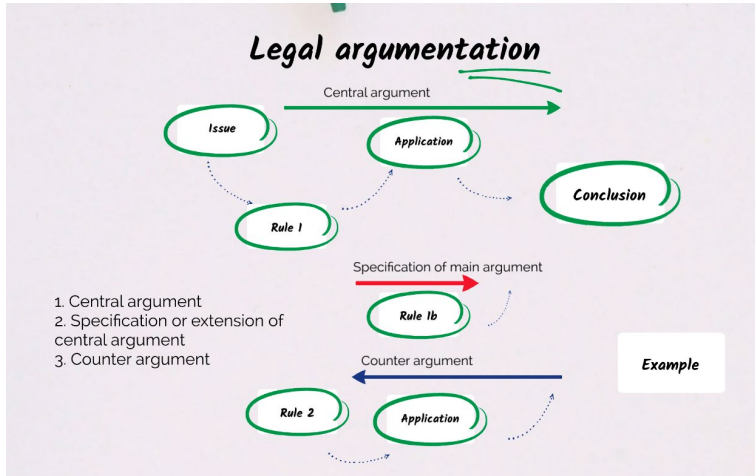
Legal argumentation

Central argument

Issue

Application

Conclusion

Rule 1

Specification of main argument

Rule 1b

1. Central argument
2. Specification or extension of central argument
3. Counter argument

Counter argument

Example

Rule 2

Application